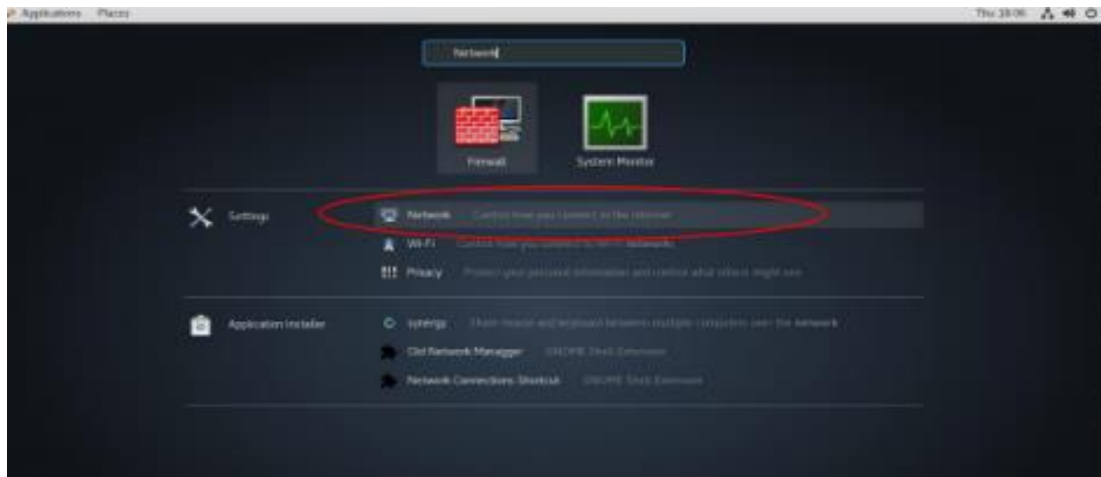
Applications Places

Thu 18:06

Network

Firewall

System Monitor

Settings

Network Control how you connect to the Internet

Wi-Fi Control how you connect to Wi-Fi networks

Privacy Protect your personal information and control what others might see

Application Installer

synergy Share mouse and keyboard between multiple computers over the network

Old Network Manager GNOME Shell Extension

Network Connections Shortcut GNOME Shell Extension